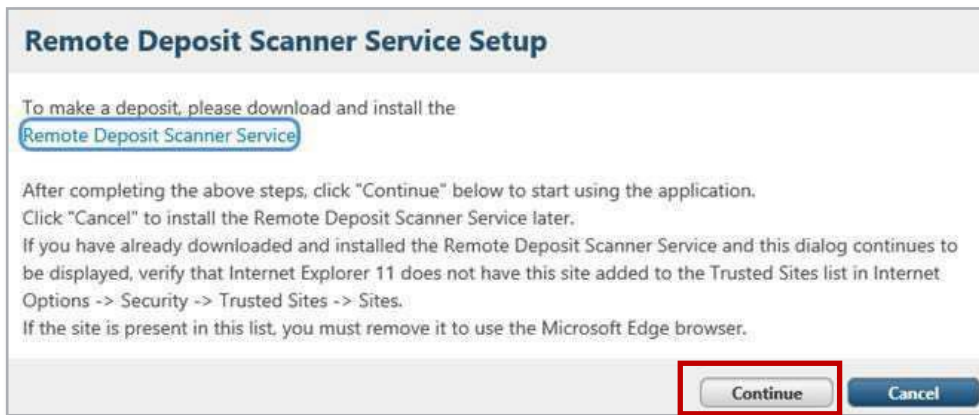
Remote Deposit Scanner Service Setup

To make a deposit, please download and install the Remote Deposit Scanner Service

After completing the above steps, click "Continue" below to start using the application.
Click "Cancel" to install the Remote Deposit Scanner Service later.
If you have already downloaded and installed the Remote Deposit Scanner Service and this dialog continues to be displayed, verify that Internet Explorer 11 does not have this site added to the Trusted Sites list in Internet Options -> Security -> Trusted Sites -> Sites.
If the site is present in this list, you must remove it to use the Microsoft Edge browser.

Continue Cancel